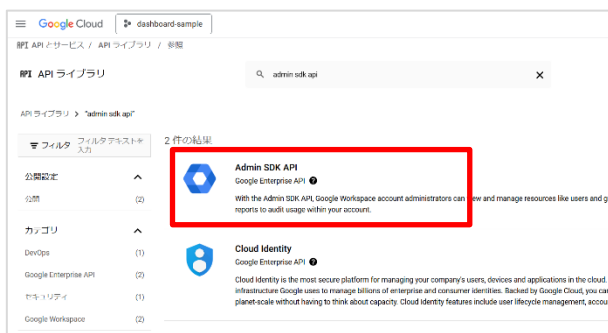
Google Cloud dashboard-sample

API API とサービス / API ライブラリ / 参照

API API ライブラリ

admin sdk api

API ライブラリ > "admin sdk api"

フィルタ フィルタ テキストを入力

公開設定

公開 (2)

カテゴリ

DevOps (1)

Google Enterprise API (2)

セキュリティ (1)

Google Workspace (2)

2 件の結果

Admin SDK API
Google Enterprise API

With the Admin SDK API, Google Workspace account administrators can view and manage resources like users and g reports to audit usage within your account.

Cloud Identity
Google Enterprise API

Cloud Identity is the most secure platform for managing your company's users, devices and applications in the cloud. infrastructure Google uses to manage billions of enterprise and consumer identities. Backed by Google Cloud, you ca planet-scale without having to think about capacity. Cloud Identity features include user lifecycle management, accou